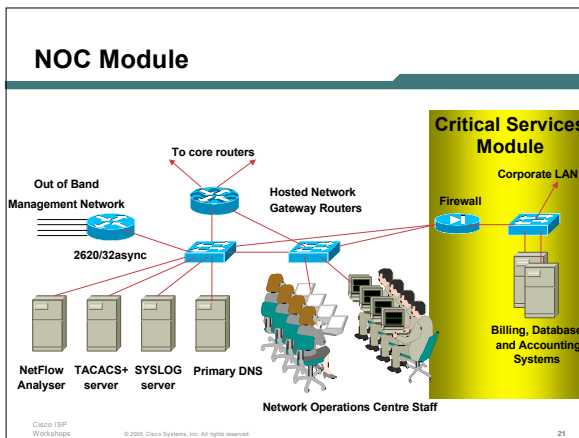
NOC Module

Critical Services Module

To core routers

Corporate LAN

Out of Band Management Network

Hosted Network Gateway Routers

Firewall

2620/32async

Billing, Database and Accounting Systems

NetFlow Analyser

TACACS+ server

SYSLOG server

Primary DNS

Network Operations Centre Staff

Cisco ISP Workshops

© 2005, Cisco Systems, Inc. All rights reserved.

21